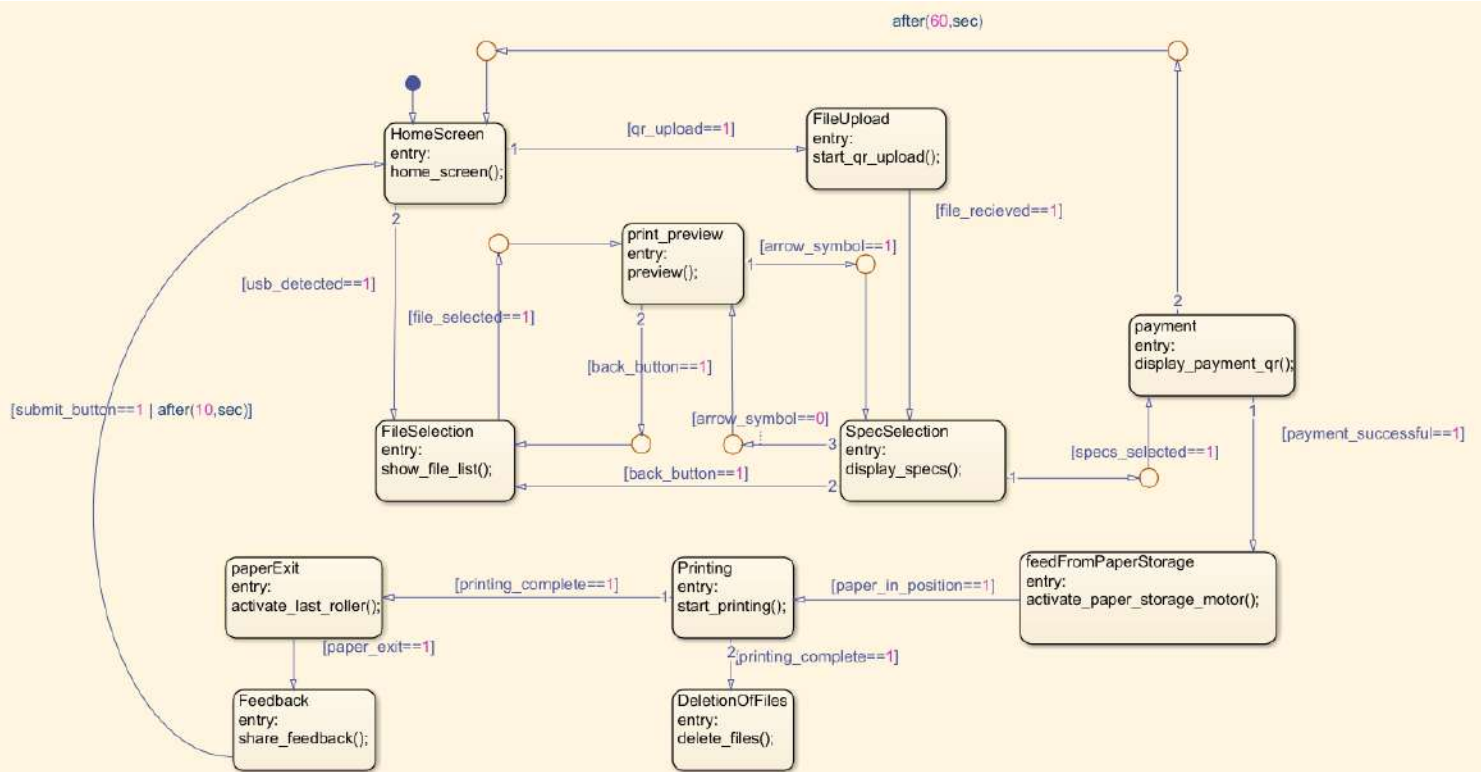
after(60,sec)

HomeScreen
entry:
home_screen();

1 [qr_upload==1]

FileUpload
entry:
start_qr_upload();

[file_recieved==1]

2

[usb_detected==1]

print_preview
entry:
preview();

1 [arrow_symbol==1]

[file_selected==1]

2

[back_button==1]

2

payment
entry:
display_payment_qr();

1

[payment_successful==1]

[submit_button==1 | after(10,sec)]

[arrow_symbol==0]

3

FileSelection
entry:
show_file_list();

SpecSelection
entry:
display_specs();

[back_button==1]

2

1

[specs_selected==1]

paperExit
entry:
activate_last_roller();

[printing_complete==1]

1

Printing
entry:
start_printing();

[paper_in_position==1]

feedFromPaperStorage
entry:
activate_paper_storage_motor();

[paper_exit==1]

2 [printing_complete==1]

Feedback
entry:
share_feedback();

DeletionOfFiles
entry:
delete_files();